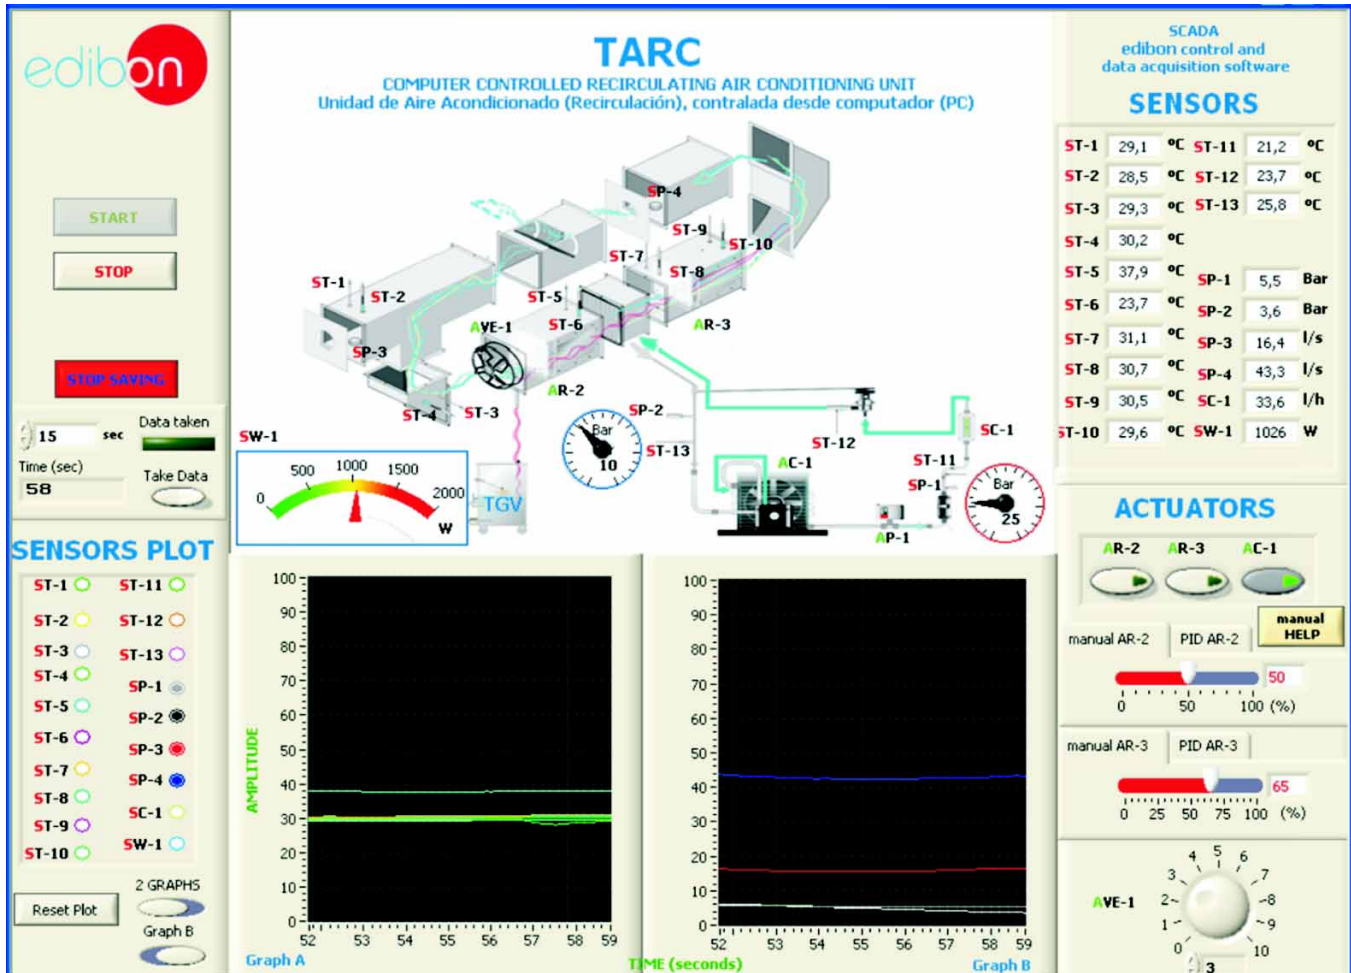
edibon

START

STOP

STOP SAVING

15 sec

Data taken

Time (sec)

58

Take Data

TARC

COMPUTER CONTROLLED RECIRCULATING AIR CONDITIONING UNIT

Unidad de Aire Acondicionado (Recirculación), contralada desde computador (PC)

SP-4, ST-9, ST-10, ST-7, ST-8, ST-1, ST-2, ST-5, AVE-1, ST-6, AR-3, SP-3, AR-2, ST-4, ST-3, SP-2, SW-1, ST-13, ST-12, AC-1, SC-1, ST-11, SP-1, AP-1, TGV

Bar 10

Bar 25

0 500 1000 1500 2000 W

SCADA
edibon control and
data acquisition software

SENSORS

| | | | | | |
|---|---|---|---|---|---|
| ST-1 | 29,1 | ºC | ST-11 | 21,2 | ºC |
| ST-2 | 28,5 | ºC | ST-12 | 23,7 | ºC |
| ST-3 | 29,3 | ºC | ST-13 | 25,8 | ºC |
| ST-4 | 30,2 | ºC | | | |
| ST-5 | 37,9 | ºC | SP-1 | 5,5 | Bar |
| ST-6 | 23,7 | ºC | SP-2 | 3,6 | Bar |
| ST-7 | 31,1 | ºC | SP-3 | 16,4 | l/s |
| ST-8 | 30,7 | ºC | SP-4 | 43,3 | l/s |
| ST-9 | 30,5 | ºC | SC-1 | 33,6 | l/h |
| ST-10 | 29,6 | ºC | SW-1 | 1026 | W |

ACTUATORS

AR-2 AR-3 AC-1

manual AR-2 PID AR-2

manual HELP

50

0 50 100 (%)

manual AR-3 PID AR-3

65

0 25 50 75 100 (%)

AVE-1

0 1 2 3 4 5 6 7 8 9 10

3

SENSORS PLOT

ST-1 ST-11
ST-2 ST-12
ST-3 ST-13
ST-4 SP-1
ST-5 SP-2
ST-6 SP-3
ST-7 SP-4
ST-8 SC-1
ST-9 SW-1
ST-10

Reset Plot

2 GRAPHS

Graph B

AMPLITUDE

100 90 80 70 60 50 40 30 20 10 0

52 53 54 55 56 57 58 59

Graph A

TIME (seconds)

100 90 80 70 60 50 40 30 20 10 0

52 53 54 55 56 57 58 59

Graph B